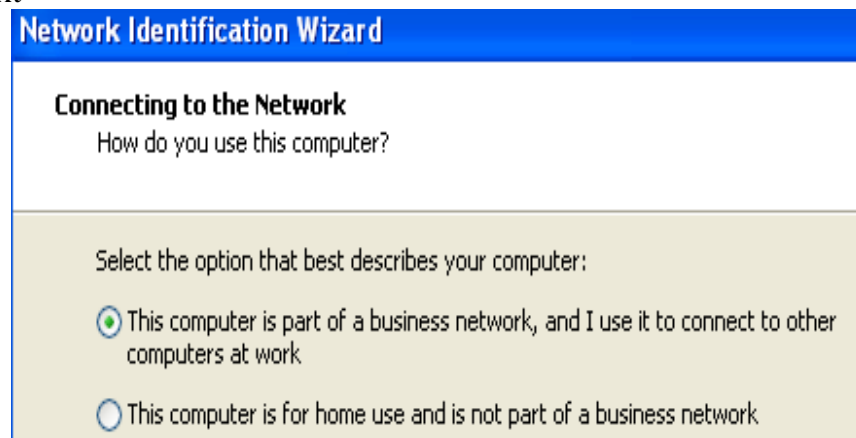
Network Identification Wizard

Connecting to the Network
How do you use this computer?

Select the option that best describes your computer:

This computer is part of a business network, and I use it to connect to other computers at work

This computer is for home use and is not part of a business network